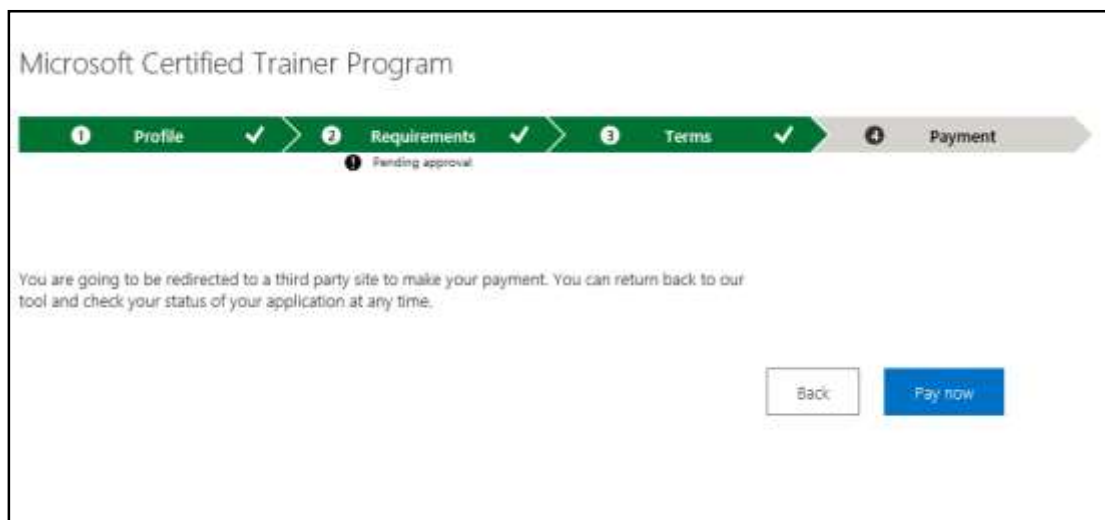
Microsoft Certified Trainer Program

1 Profile ✓ 2 Requirements ✓ 3 Terms ✓ 4 Payment

! Pending approval

You are going to be redirected to a third party site to make your payment. You can return back to our tool and check your status of your application at any time.

Back

Pay now